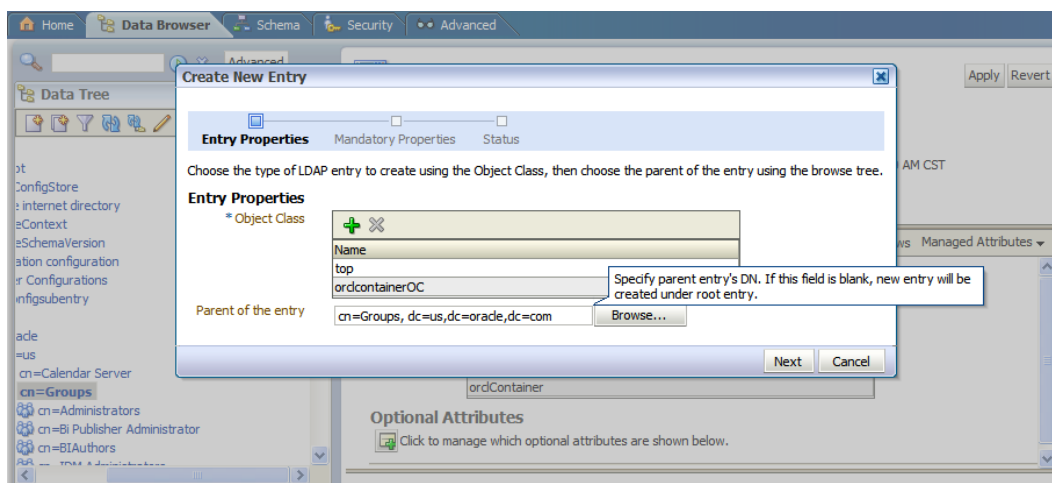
Home | Data Browser | Schema | Security | Advanced

Advanced

Data Tree

ot
ConfigStore
e internet directory
eContext
eSchemaVersion
ation configuration
r Configurations
nfigsubentry

acle
=us
cn=Calendar Server
cn=Groups
cn=Administrators
cn=Bi Publisher Administrator
cn=BIAuthors

Apply | Revert

AM CST

ws Managed Attributes

Create New Entry

Entry Properties | Mandatory Properties | Status

Choose the type of LDAP entry to create using the Object Class, then choose the parent of the entry using the browse tree.

Entry Properties

* Object Class

| Name |
|---|
| top |
| orclcontainerOC |

Specify parent entry's DN. If this field is blank, new entry will be created under root entry.

Parent of the entry | cn=Groups, dc=us,dc=oracle,dc=com | Browse...

Next | Cancel

orclContainer

Optional Attributes

Click to manage which optional attributes are shown below.